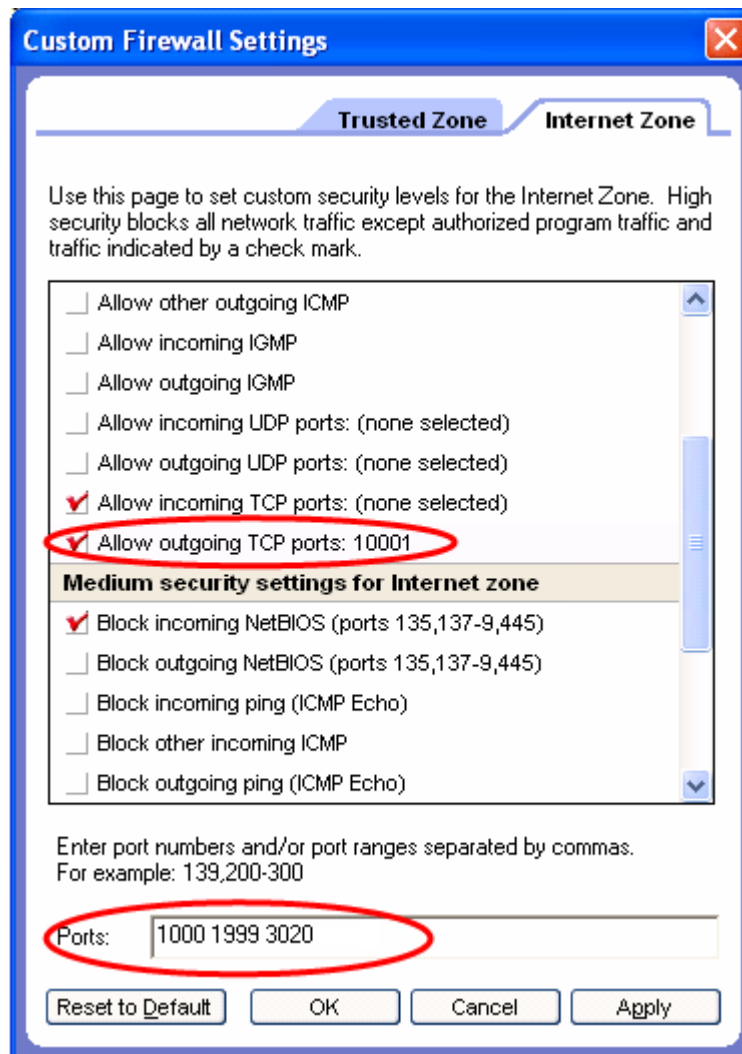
Custom Firewall Settings

Trusted Zone
Internet Zone

Use this page to set custom security levels for the Internet Zone. High security blocks all network traffic except authorized program traffic and traffic indicated by a check mark.

Allow other outgoing ICMP
Allow incoming IGMP
Allow outgoing IGMP
Allow incoming UDP ports: (none selected)
Allow outgoing UDP ports: (none selected)
Allow incoming TCP ports: (none selected)
Allow outgoing TCP ports: 10001
Medium security settings for Internet zone
Block incoming NetBIOS (ports 135,137-9,445)
Block outgoing NetBIOS (ports 135,137-9,445)
Block incoming ping (ICMP Echo)
Block other incoming ICMP
Block outgoing ping (ICMP Echo)

Enter port numbers and/or port ranges separated by commas.
For example: 139,200-300

Ports: 1000 1999 3020

Reset to Default
OK
Cancel
Apply